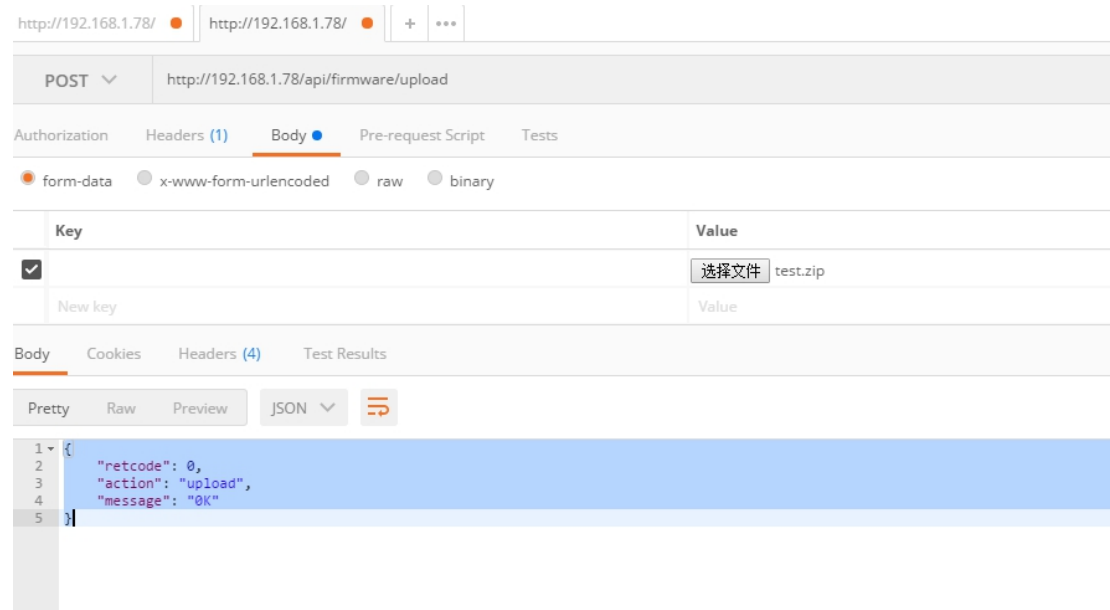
http://192.168.1.78/ ● http://192.168.1.78/ ● + •••

POST ∨ http://192.168.1.78/api/firmware/upload

Authorization Headers (1) Body ● Pre-request Script Tests

form-data x-www-form-urlencoded raw binary

| Key | Value |
|---|---|
| | 选择文件 test.zip |
| New key | Value |

Body Cookies Headers (4) Test Results

Pretty Raw Preview JSON ∨

1 {
2 "retcode": 0,
3 "action": "upload",
4 "message": "OK"
5 }